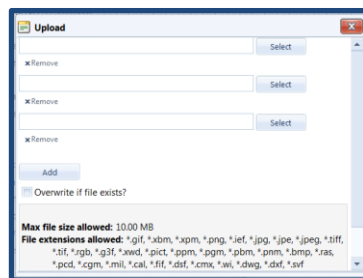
Upload

Select
×Remove

Select
×Remove

Select
×Remove

Add

Overwrite if file exists?

Max file size allowed: 10.00 MB
File extensions allowed: *.gif, *.xbm, *.xpm, *.png, *.ief, *.jpg, *.jpe, *.jpeg, *.tiff, *.tif, *.rgb, *.g3f, *.xwd, *.pict, *.ppm, *.pgm, *.pbm, *.pnm, *.bmp, *.ras, *.pcd, *.cgm, *.mil, *.cal, *.fif, *.dsf, *.cmx, *.wi, *.dwg, *.dxf, *.svf